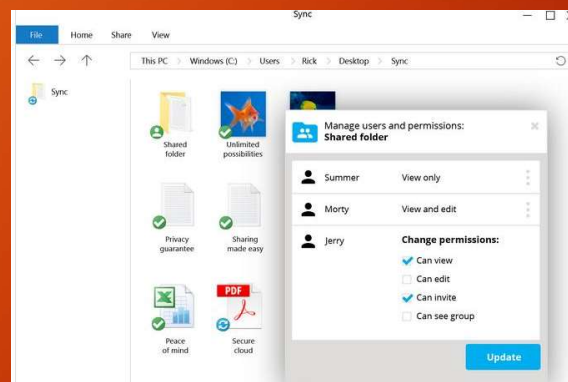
Sync

File Home Share View

This PC > Windows (C:) > Users > Rick > Desktop > Sync

Sync

Shared folder

Unlimited possibilities

Privacy guarantee

Sharing made easy

Peace of mind

PDF

Secure cloud

Manage users and permissions:
Shared folder

Summer View only

Morty View and edit

Jerry Change permissions:

Can view

Can edit

Can invite

Can see group

Update